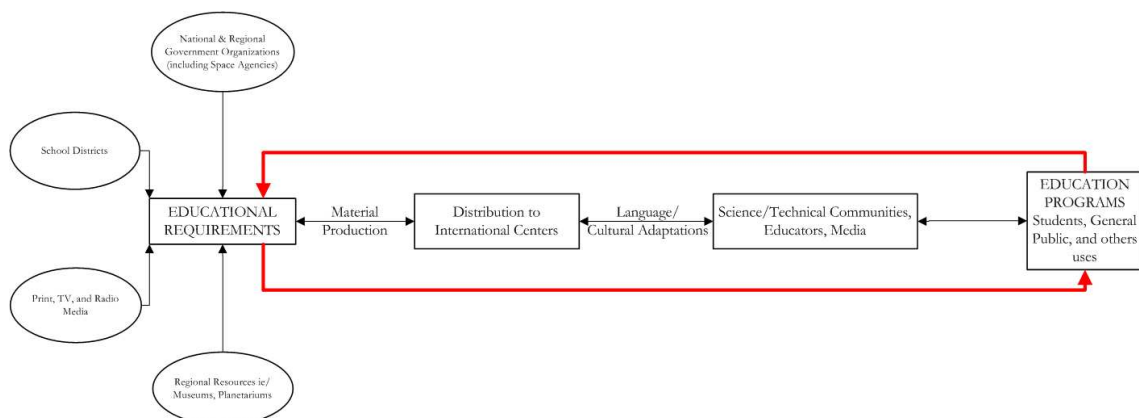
National & Regional Government Organizations (including Space Agencies)

School Districts

EDUCATIONAL REQUIREMENTS

Material Production

Distribution to International Centers

Language/ Cultural Adaptations

Science/Technical Communities, Educators, Media

EDUCATION PROGRAMS Students, General Public, and others uses

Print, TV, and Radio Media

Regional Resources ie/ Museums, Planetariums